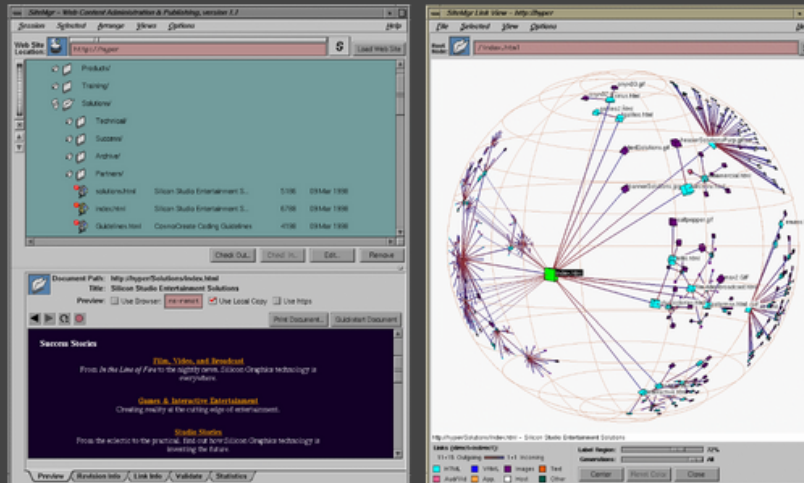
SiteMgr - Web Content Administration & Publishing, version 1.1

Session Selected Arrange Views Options Help

Web Site Location: http://hyper

Load Web Site

Products/

Training/

Solutions/

Technical/

Success/

Archive/

Partners/

solutions.html Silicon Studio Entertainment S... 5196 09 Mar 1996

index.html Silicon Studio Entertainment S... 6796 09 Mar 1996

Guidelines.html CosmoCreate Coding Guidelines 4196 09 Mar 1996

Check Out... Check In... Edit... Remove

Document Path: http://hyper/Solutions/index.html

Title: Silicon Studio Entertainment Solutions

Preview: Use Browser: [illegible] Use Local Copy Use https

Print Document... Quickstart Document

Success Stories

Film, Video, and Broadcast

From In the Line of Fire to the nightly news, Silicon Graphics technology is everywhere.

Games & Interactive Entertainment

Creating reality at the cutting edge of entertainment.

Studio Stories

From the eclectic to the practical, find out how Silicon Graphics technology is inventing the future.

Preview Revision Info Link Info Validate Statistics

SiteMgr Link View - http://hyper

File Selected View Options

Root Node: /index.html

index.html

http://hyper/Solutions/index.html -- Silicon Studio Entertainment Solutions

Links (direct/indirect):

Label Region: 32%

Generations: All

Center Reset Color Close

HTML VRML Images Text Audio App Host Other